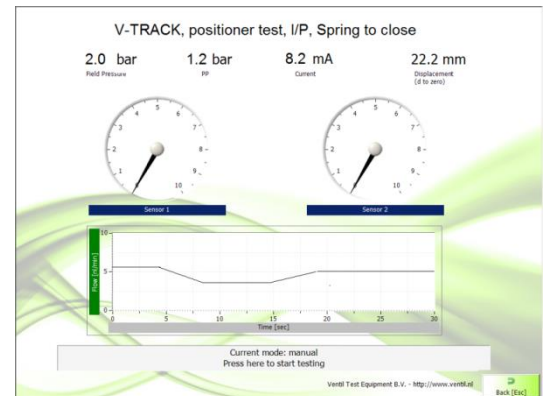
V-TRACK, positioner test, I/P, Spring to close

2.0 bar
Field Pressure

1.2 bar
PP

8.2 mA
Current

22.2 mm
Displacement (d to zero)

1 2 3 4 5 6 7 8 9 10

1 2 3 4 5 6 7 8 9 10

Sensor 1

Sensor 2

Flow [nl/min]

10
5
0

0 5 10 15 20 25 30
Time [sec]

Current mode: manual
Press here to start testing

Ventil Test Equipment B.V. - http://www.ventil.nl

Back [Esc]